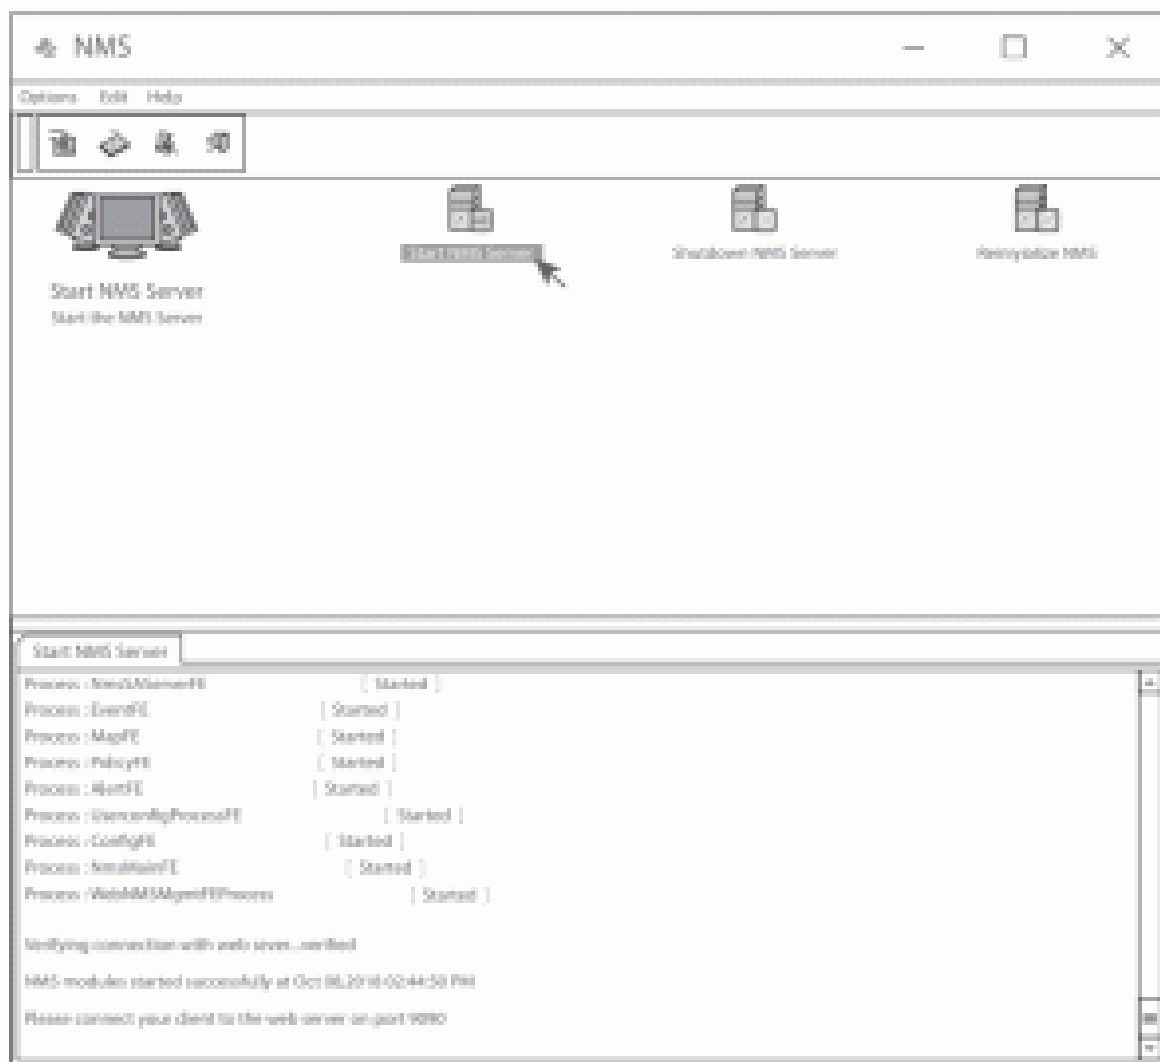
NMS

Options Edit Help

Start NMS Server

Start NMS Server
Start the NMS Server

Shutdown NMS Server

Reinitialize NMS

Start NMS Server

Process : Nms2AServerFE [ Started ]
Process : EventFE [ Started ]
Process : MapFE [ Started ]
Process : PolicyFE [ Started ]
Process : AlertFE [ Started ]
Process : UserconfigProcessFE [ Started ]
Process : ConfigFE [ Started ]
Process : NmsMainFE [ Started ]
Process : WebNMSMgmtFEProcess [ Started ]

Verifying connection with web sever...verified

NMS modules started successfully at Oct 08,2018 02:44:59 PM

Please connect your client to the web server on port 9090